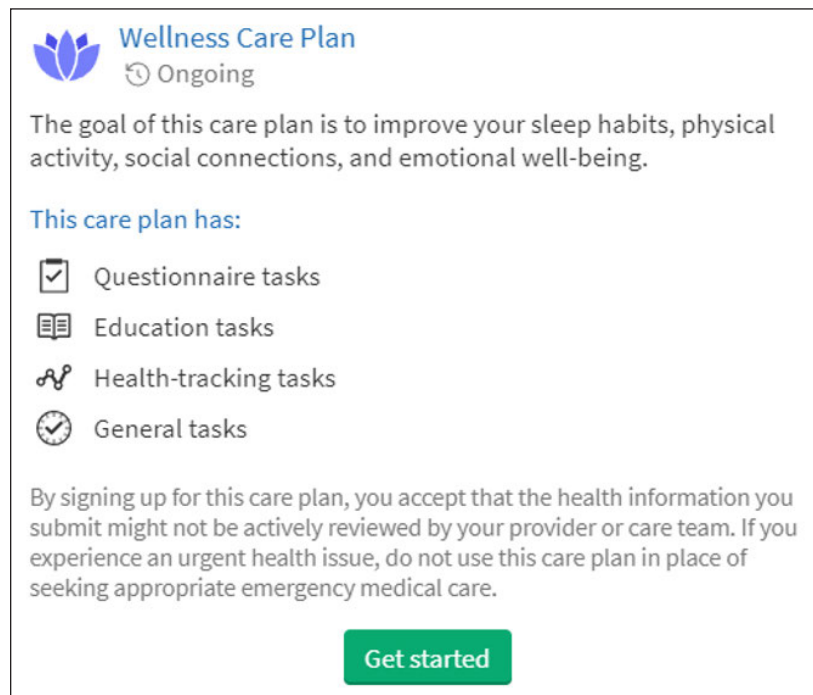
Wellness Care Plan
Ongoing

The goal of this care plan is to improve your sleep habits, physical activity, social connections, and emotional well-being.

This care plan has:

Questionnaire tasks

Education tasks

Health-tracking tasks

General tasks

By signing up for this care plan, you accept that the health information you submit might not be actively reviewed by your provider or care team. If you experience an urgent health issue, do not use this care plan in place of seeking appropriate emergency medical care.

Get started